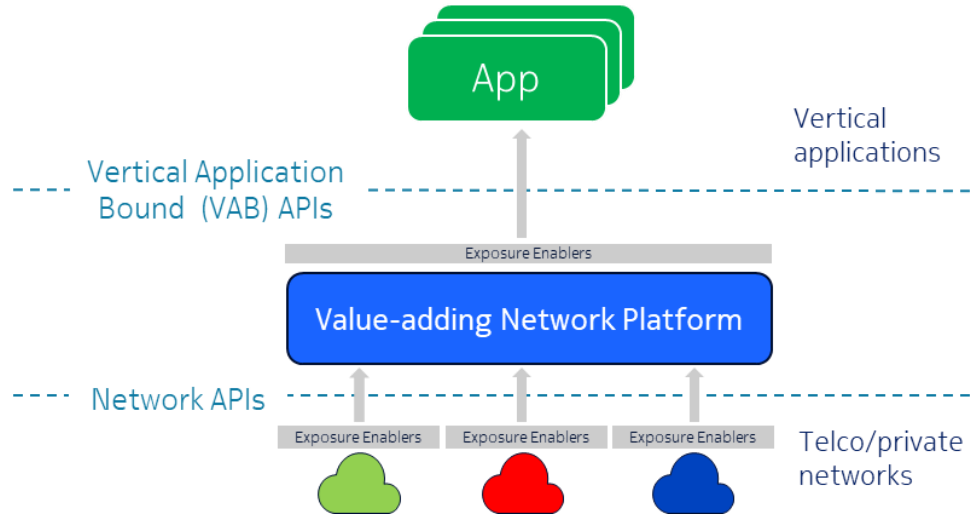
App

Vertical applications

Vertical Application Bound (VAB) APIs

Exposure Enablers

Value-adding Network Platform

Network APIs

Exposure Enablers

Exposure Enablers

Exposure Enablers

Telco/private networks